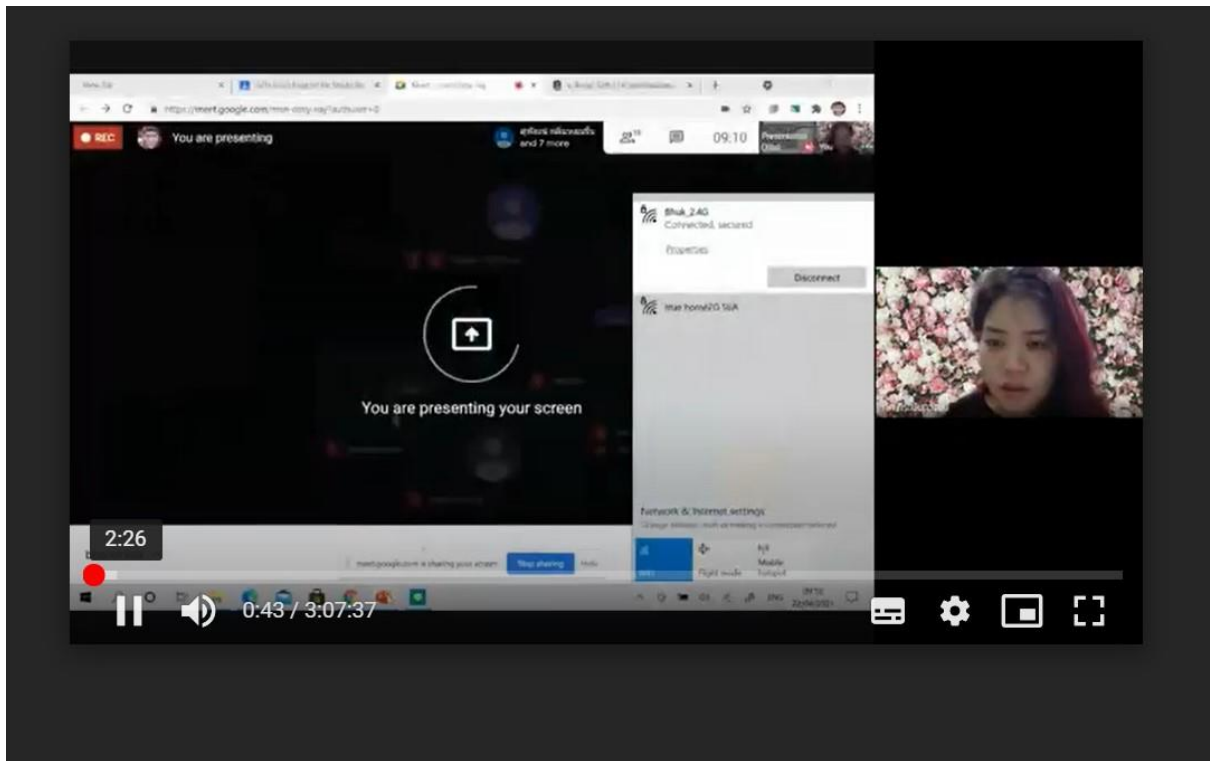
https://meet.google.com/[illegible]

REC You are presenting

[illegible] and 7 more

09:10

Presentation

Bhuk_2.4G
Connected, secured
Properties
Disconnect

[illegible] home2G 5tiA

You are presenting your screen

Network & Internet settings

meet.google.com is sharing your screen Stop sharing Hide

Wi-Fi Flight mode Mobile hotspot

2:26

0:43 / 3:07:37